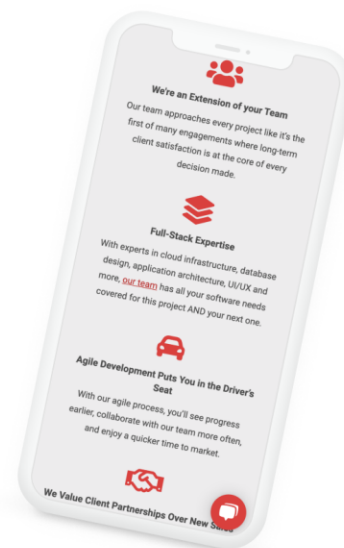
We're an Extension of your Team

Our team approaches every project like it's the first of many engagements where long-term client satisfaction is at the core of every decision made.

Full-Stack Expertise

With experts in cloud infrastructure, database design, application architecture, UI/UX and more, our team has all your software needs covered for this project AND your next one.

Agile Development Puts You in the Driver's Seat

With our agile process, you'll see progress earlier, collaborate with our team more often, and enjoy a quicker time to market.

We Value Client Partnerships Over New Sa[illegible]